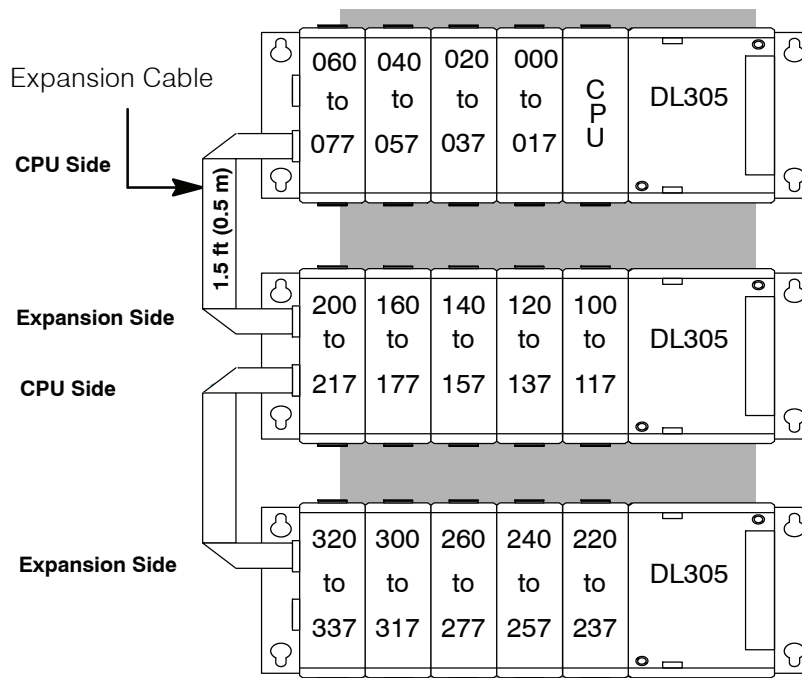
Expansion Cable

CPU Side

1.5 ft (0.5 m)

Expansion Side

CPU Side

Expansion Side

| 060 to 077 | 040 to 057 | 020 to 037 | 000 to 017 | CPU | DL305 |
|---|---|---|---|---|---|
| 200 to 217 | 160 to 177 | 140 to 157 | 120 to 137 | 100 to 117 | DL305 |
| 320 to 337 | 300 to 317 | 260 to 277 | 240 to 257 | 220 to 237 | DL305 |